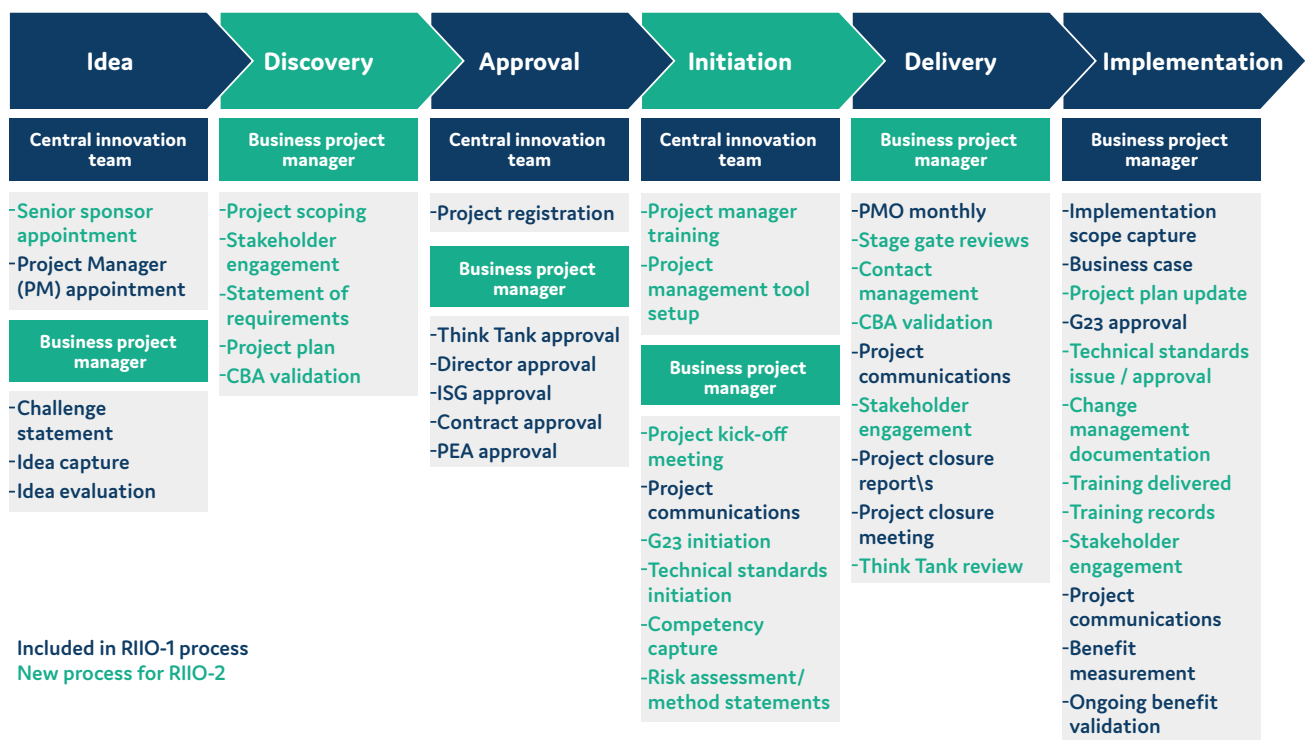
Idea

Central innovation team

-Senior sponsor appointment
-Project Manager (PM) appointment

Business project manager

-Challenge statement
-Idea capture
-Idea evaluation

Discovery

Business project manager

-Project scoping
-Stakeholder engagement
-Statement of requirements
-Project plan
-CBA validation

Approval

Central innovation team

-Project registration

Business project manager

-Think Tank approval
-Director approval
-ISG approval
-Contract approval
-PEA approval

Initiation

Central innovation team

-Project manager training
-Project management tool setup

Business project manager

-Project kick-off meeting
-Project communications
-G23 initiation
-Technical standards initiation
-Competency capture
-Risk assessment/ method statements

Delivery

Business project manager

-PMO monthly
-Stage gate reviews
-Contact management
-CBA validation
-Project communications
-Stakeholder engagement
-Project closure report\s
-Project closure meeting
-Think Tank review

Implementation

Business project manager

-Implementation scope capture
-Business case
-Project plan update
-G23 approval
-Technical standards issue / approval
-Change management documentation
-Training delivered
-Training records
-Stakeholder engagement
-Project communications
-Benefit measurement
-Ongoing benefit validation

Included in RIIO-1 process
New process for RIIO-2